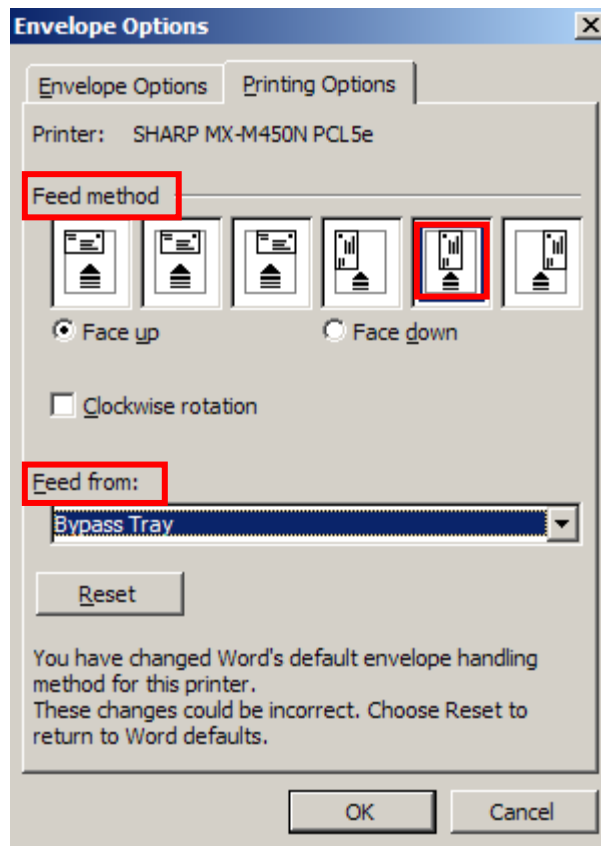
Envelope Options

Envelope Options

Printing Options

Printer: SHARP MX-M450N PCL5e

Feed method

Face up

Face down

Clockwise rotation

Feed from:

Bypass Tray

Reset

You have changed Word's default envelope handling method for this printer.
These changes could be incorrect. Choose Reset to return to Word defaults.

OK

Cancel